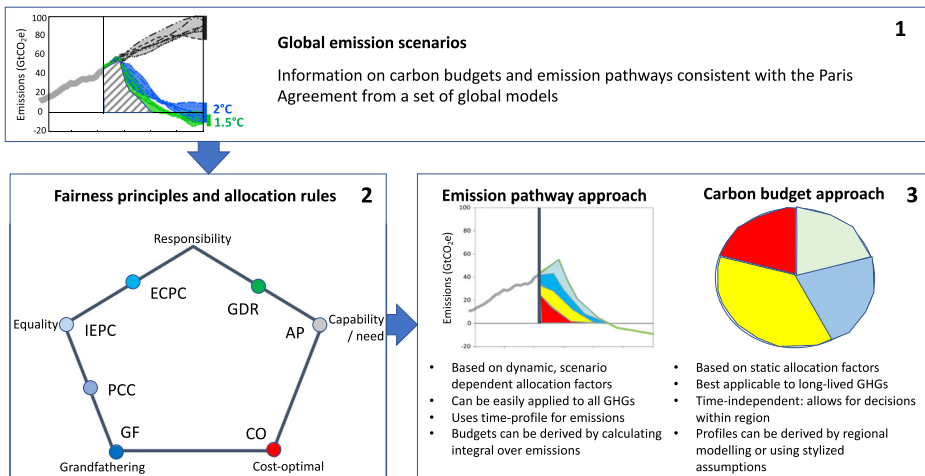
100
80
60
40
20
0
-20
Emissions ($GtCO_2e$)
2°C
1.5°C

1

Global emission scenarios

Information on carbon budgets and emission pathways consistent with the Paris Agreement from a set of global models

Fairness principles and allocation rules 2

Responsibility
ECPC
GDR
Equality
IEPC
AP
Capability / need
PCC
GF
CO
Grandfathering
Cost-optimal

Emission pathway approach

100
80
60
40
20
0
-20
Emissions ($GtCO_2e$)

Carbon budget approach 3

• Based on dynamic, scenario dependent allocation factors
• Can be easily applied to all GHGs
• Uses time-profile for emissions
• Budgets can be derived by calculating integral over emissions

• Based on static allocation factors
• Best applicable to long-lived GHGs
• Time-independent: allows for decisions within region
• Profiles can be derived by regional modelling or using stylized assumptions